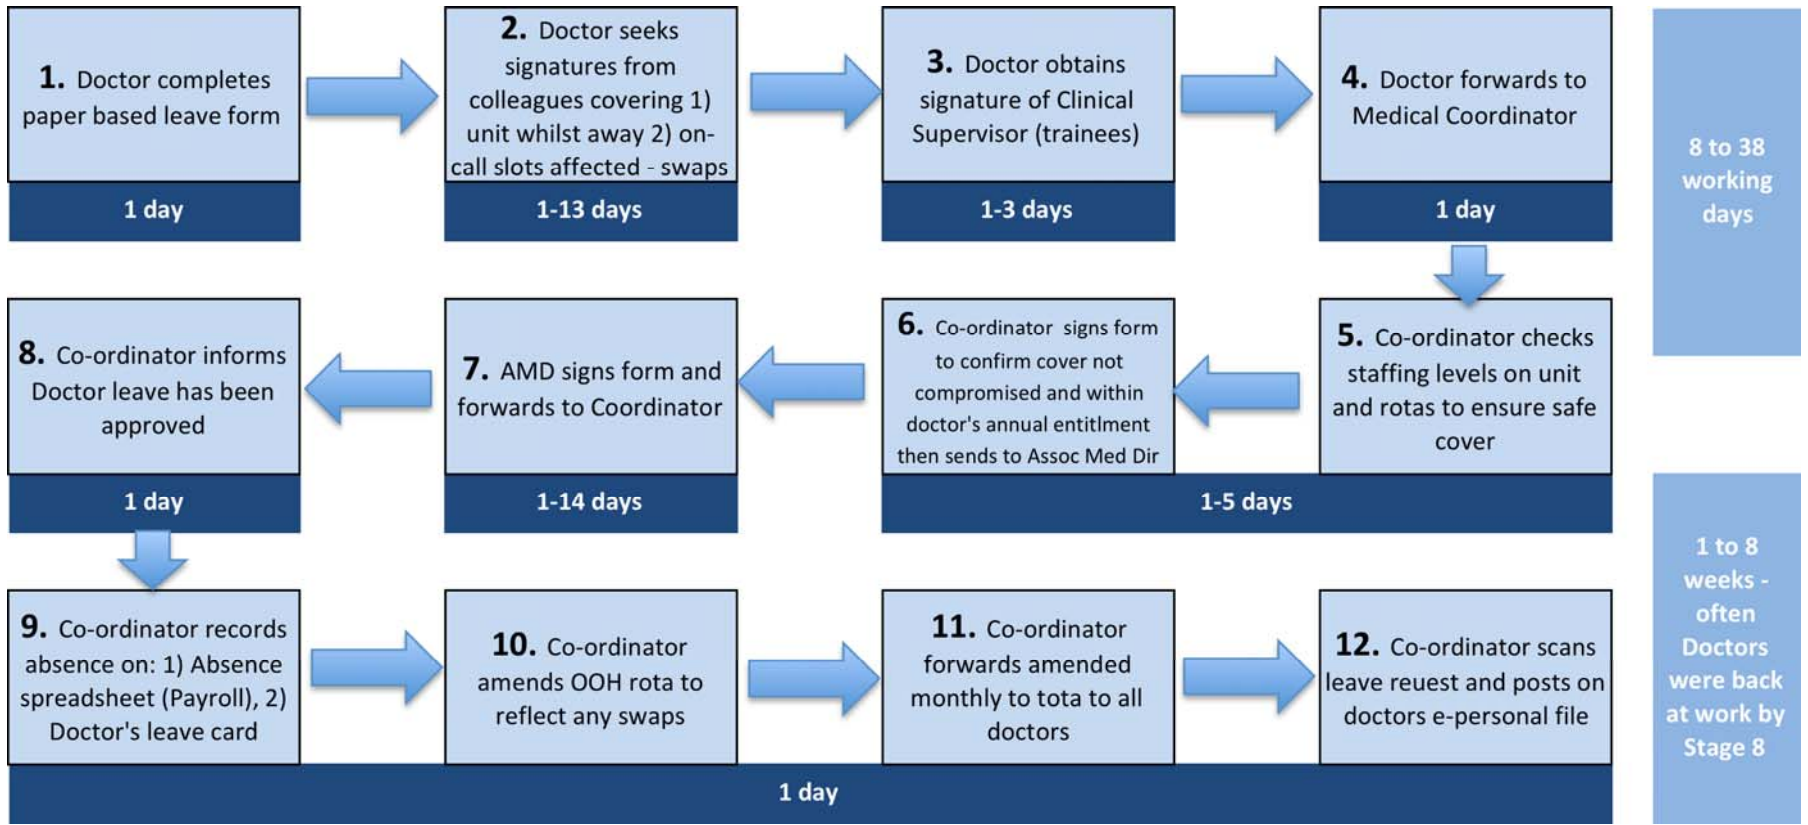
1. Doctor completes paper based leave form

1 day

2. Doctor seeks signatures from colleagues covering 1) unit whilst away 2) on-call slots affected - swaps

1-13 days

3. Doctor obtains signature of Clinical Supervisor (trainees)

1-3 days

4. Doctor forwards to Medical Coordinator

1 day

8 to 38 working days

8. Co-ordinator informs Doctor leave has been approved

1 day

7. AMD signs form and forwards to Coordinator

1-14 days

6. Co-ordinator signs form to confirm cover not compromised and within doctor's annual entitlment then sends to Assoc Med Dir

5. Co-ordinator checks staffing levels on unit and rotas to ensure safe cover

1-5 days

9. Co-ordinator records absence on: 1) Absence spreadsheet (Payroll), 2) Doctor's leave card

10. Co-ordinator amends OOH rota to reflect any swaps

11. Co-ordinator forwards amended monthly to tota to all doctors

12. Co-ordinator scans leave reuest and posts on doctors e-personal file

1 day

1 to 8 weeks - often Doctors were back at work by Stage 8